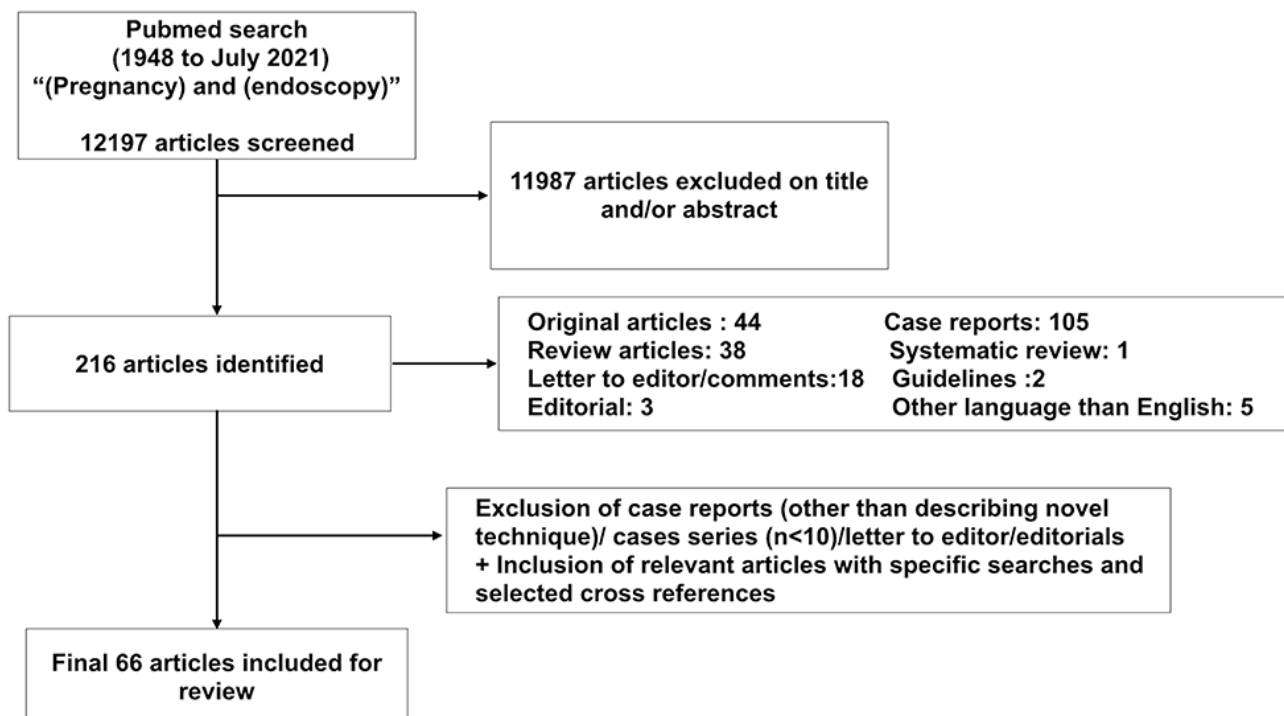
Pubmed search
(1948 to July 2021)
“(Pregnancy) and (endoscopy)”

12197 articles screened

11987 articles excluded on title and/or abstract

216 articles identified

Original articles : 44
Review articles: 38
Letter to editor/comments:18
Editorial: 3

Case reports: 105
Systematic review: 1
Guidelines :2
Other language than English: 5

Exclusion of case reports (other than describing novel technique)/ cases series (n<10)/letter to editor/editorials
+ Inclusion of relevant articles with specific searches and selected cross references

Final 66 articles included for review